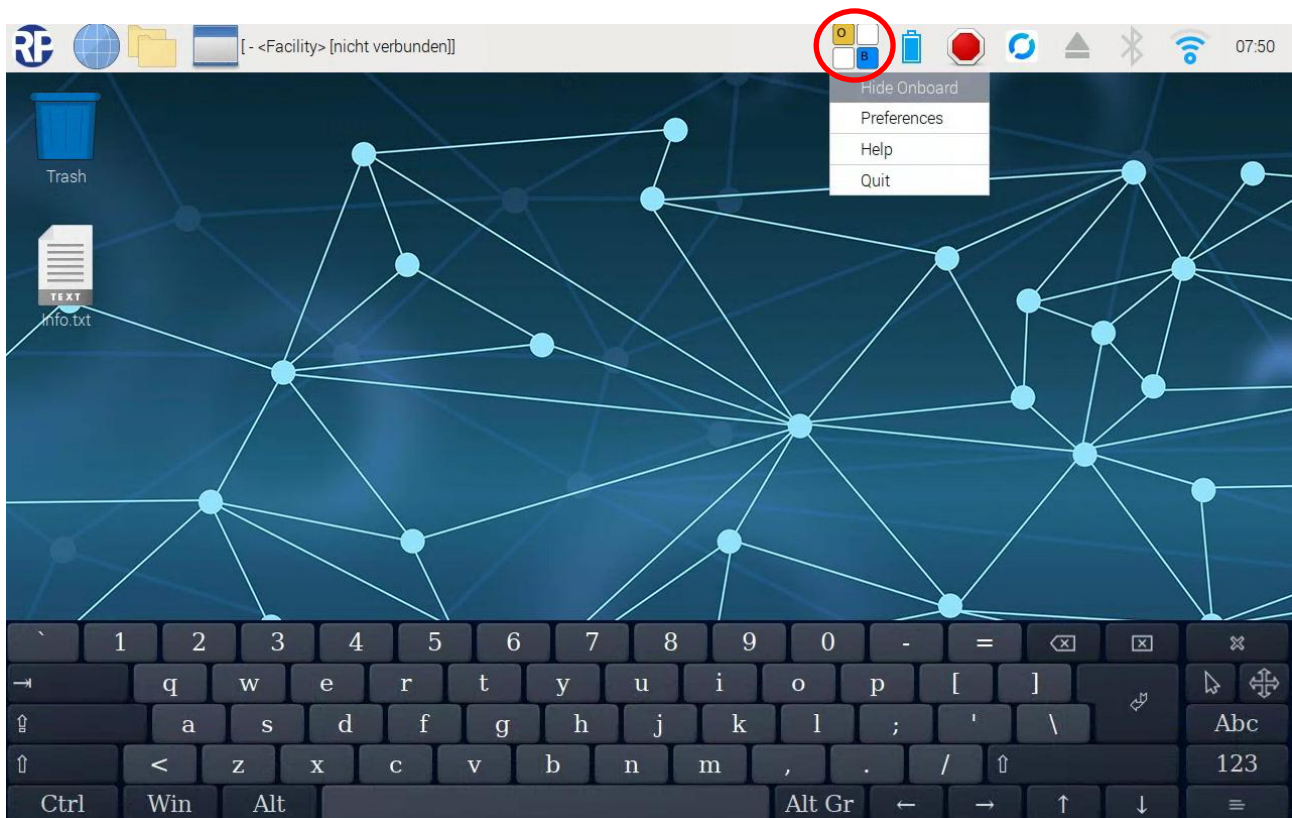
RP [ - <Facility> [nicht verbunden]]

O B

07:50

Hide Onboard
Preferences
Help
Quit

Trash

TEXT
Info.txt

` 1 2 3 4 5 6 7 8 9 0 - = ⌫ ⊠ ✖
⇥ q w e r t y u i o p [ ] ↵
⇪ a s d f g h j k l ; ' \ Abc
⇧ < z x c v b n m , . / ⇧ 123
Ctrl Win Alt Alt Gr ← → ↑ ↓ ≡